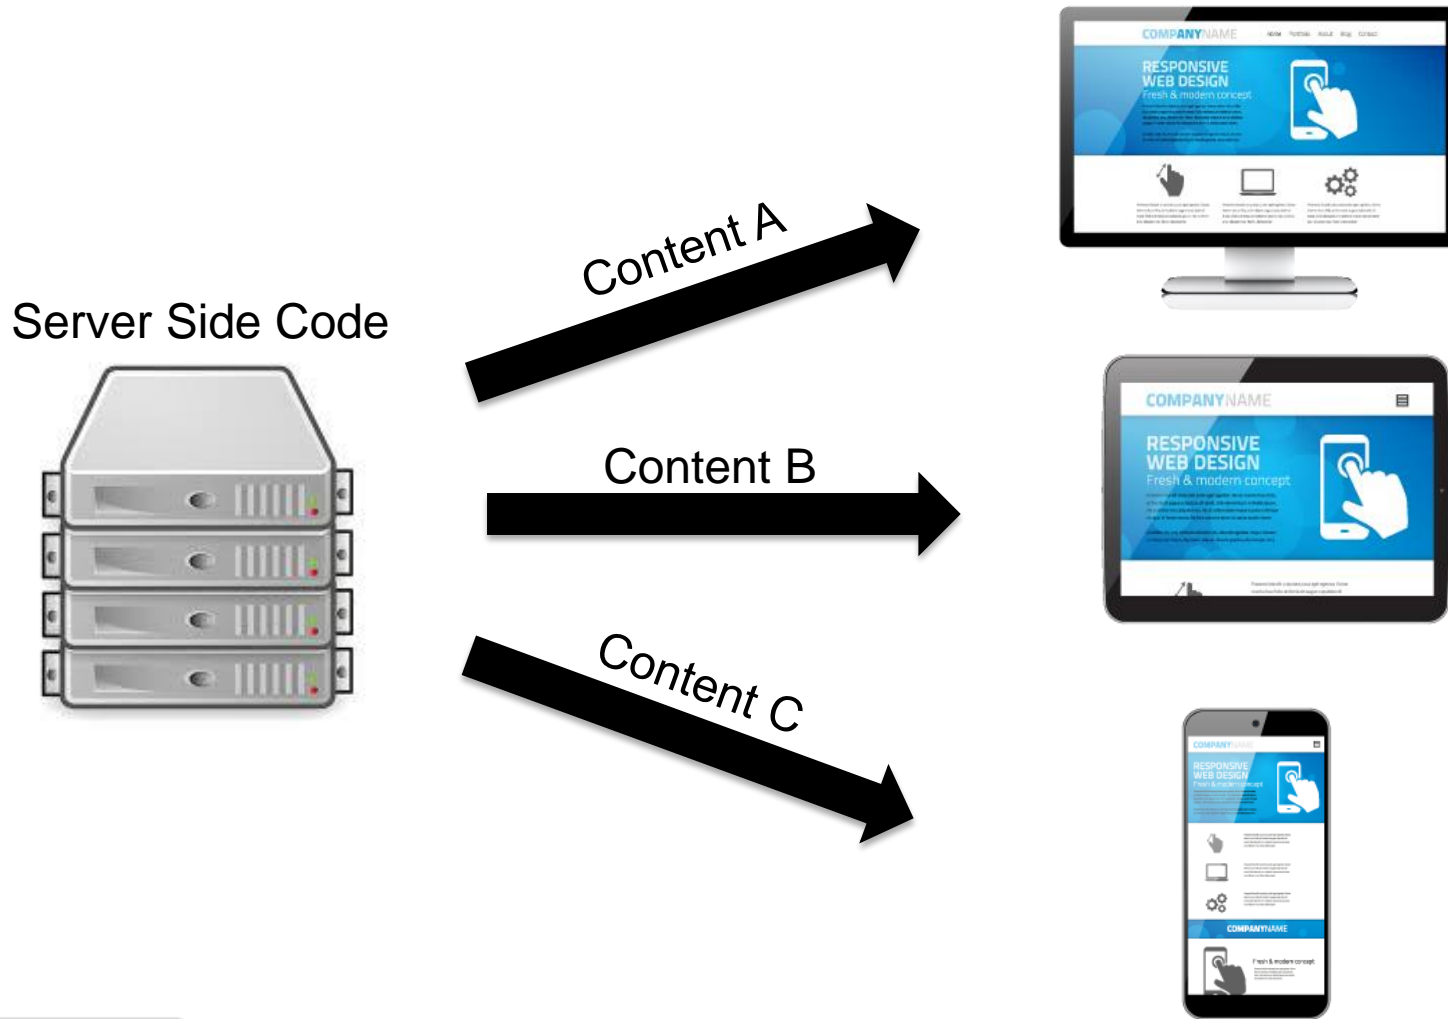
Server Side Code

Content A

Content B

Content C

COMPANYNAME
Home Portfolio About Blog Contact
RESPONSIVE
WEB DESIGN
Fresh & modern concept

COMPANYNAME
RESPONSIVE
WEB DESIGN
Fresh & modern concept

COMPANYNAME
RESPONSIVE
WEB DESIGN
Fresh & modern concept
COMPANYNAME
Fresh & modern concept